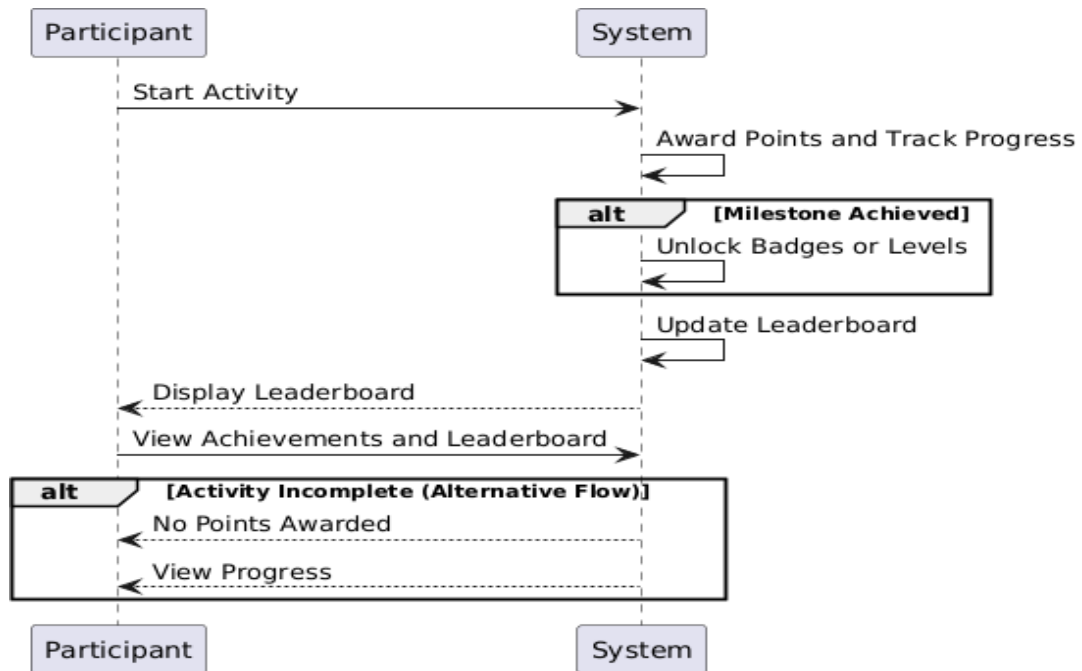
Participant

System

Start Activity

Award Points and Track Progress

alt

[Milestone Achieved]

Unlock Badges or Levels

Update Leaderboard

Display Leaderboard

View Achievements and Leaderboard

alt

[Activity Incomplete (Alternative Flow)]

No Points Awarded

View Progress

Participant

System